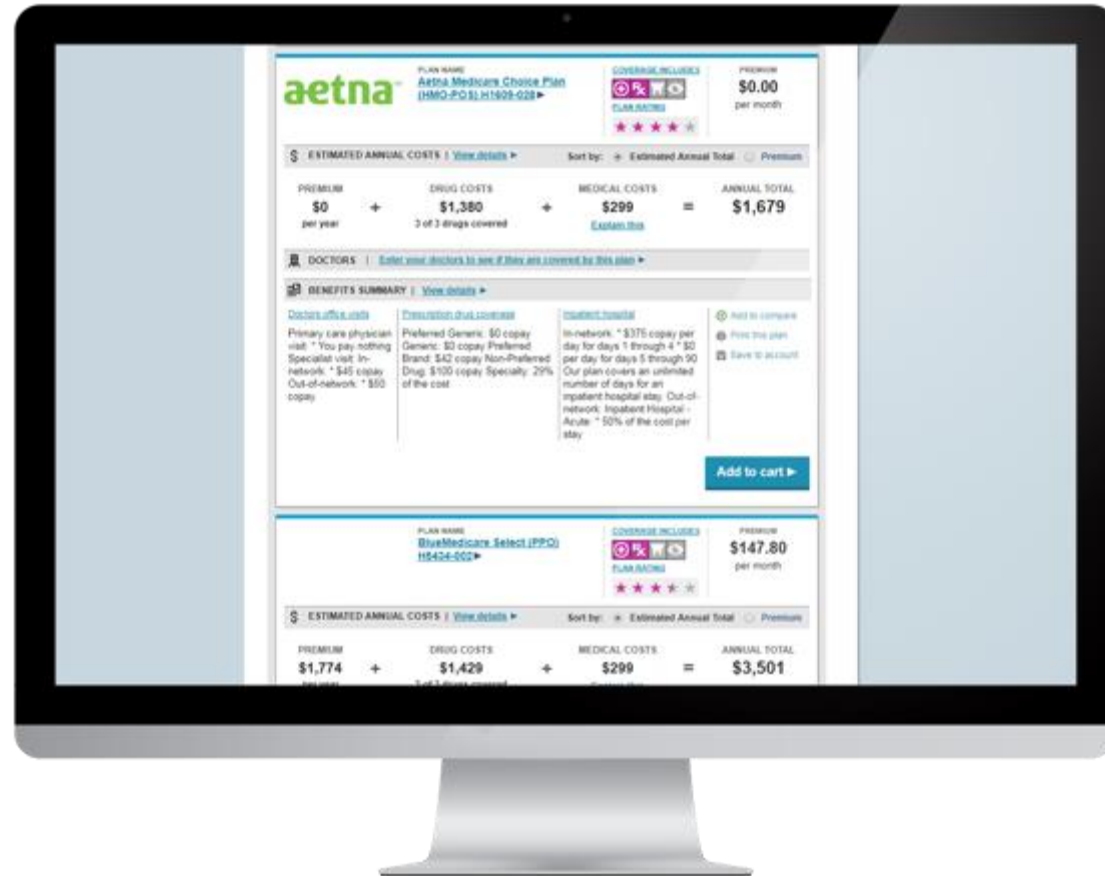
aetna

PLAN NAME
Aetna Medicare Choice Plan (HMO-POS) H1609-028 ►

COVERAGE INCLUDES

PLAN RATING

PREMIUM
$0.00
per month

$ ESTIMATED ANNUAL COSTS | View details ►

Sort by: Estimated Annual Total Premium

PREMIUM
$0
per year

+

DRUG COSTS
$1,380
3 of 3 drugs covered

+

MEDICAL COSTS
$299
Explain this

=

ANNUAL TOTAL
$1,679

DOCTORS | Enter your doctors to see if they are covered by this plan ►

BENEFITS SUMMARY | View details ►

Doctors office visits
Primary care physician visit: * You pay nothing Specialist visit: In-network: * $45 copay Out-of-network: * $50 copay

Prescription drug coverage
Preferred Generic: $0 copay Generic: $0 copay Preferred Brand: $42 copay Non-Preferred Drug: $100 copay Specialty: 29% of the cost

Inpatient hospital
In-network: * $375 copay per day for days 1 through 4 * $0 per day for days 5 through 90 Our plan covers an unlimited number of days for an inpatient hospital stay. Out-of-network: Inpatient Hospital - Acute: * 50% of the cost per stay

Add to compare
Print this plan
Save to account

Add to cart ►

PLAN NAME
BlueMedicare Select (PPO) H5434-002►

COVERAGE INCLUDES

PLAN RATING

PREMIUM
$147.80
per month

$ ESTIMATED ANNUAL COSTS | View details ►

Sort by: Estimated Annual Total Premium

PREMIUM
$1,774

+

DRUG COSTS
$1,429

+

MEDICAL COSTS
$299

=

ANNUAL TOTAL
$3,501